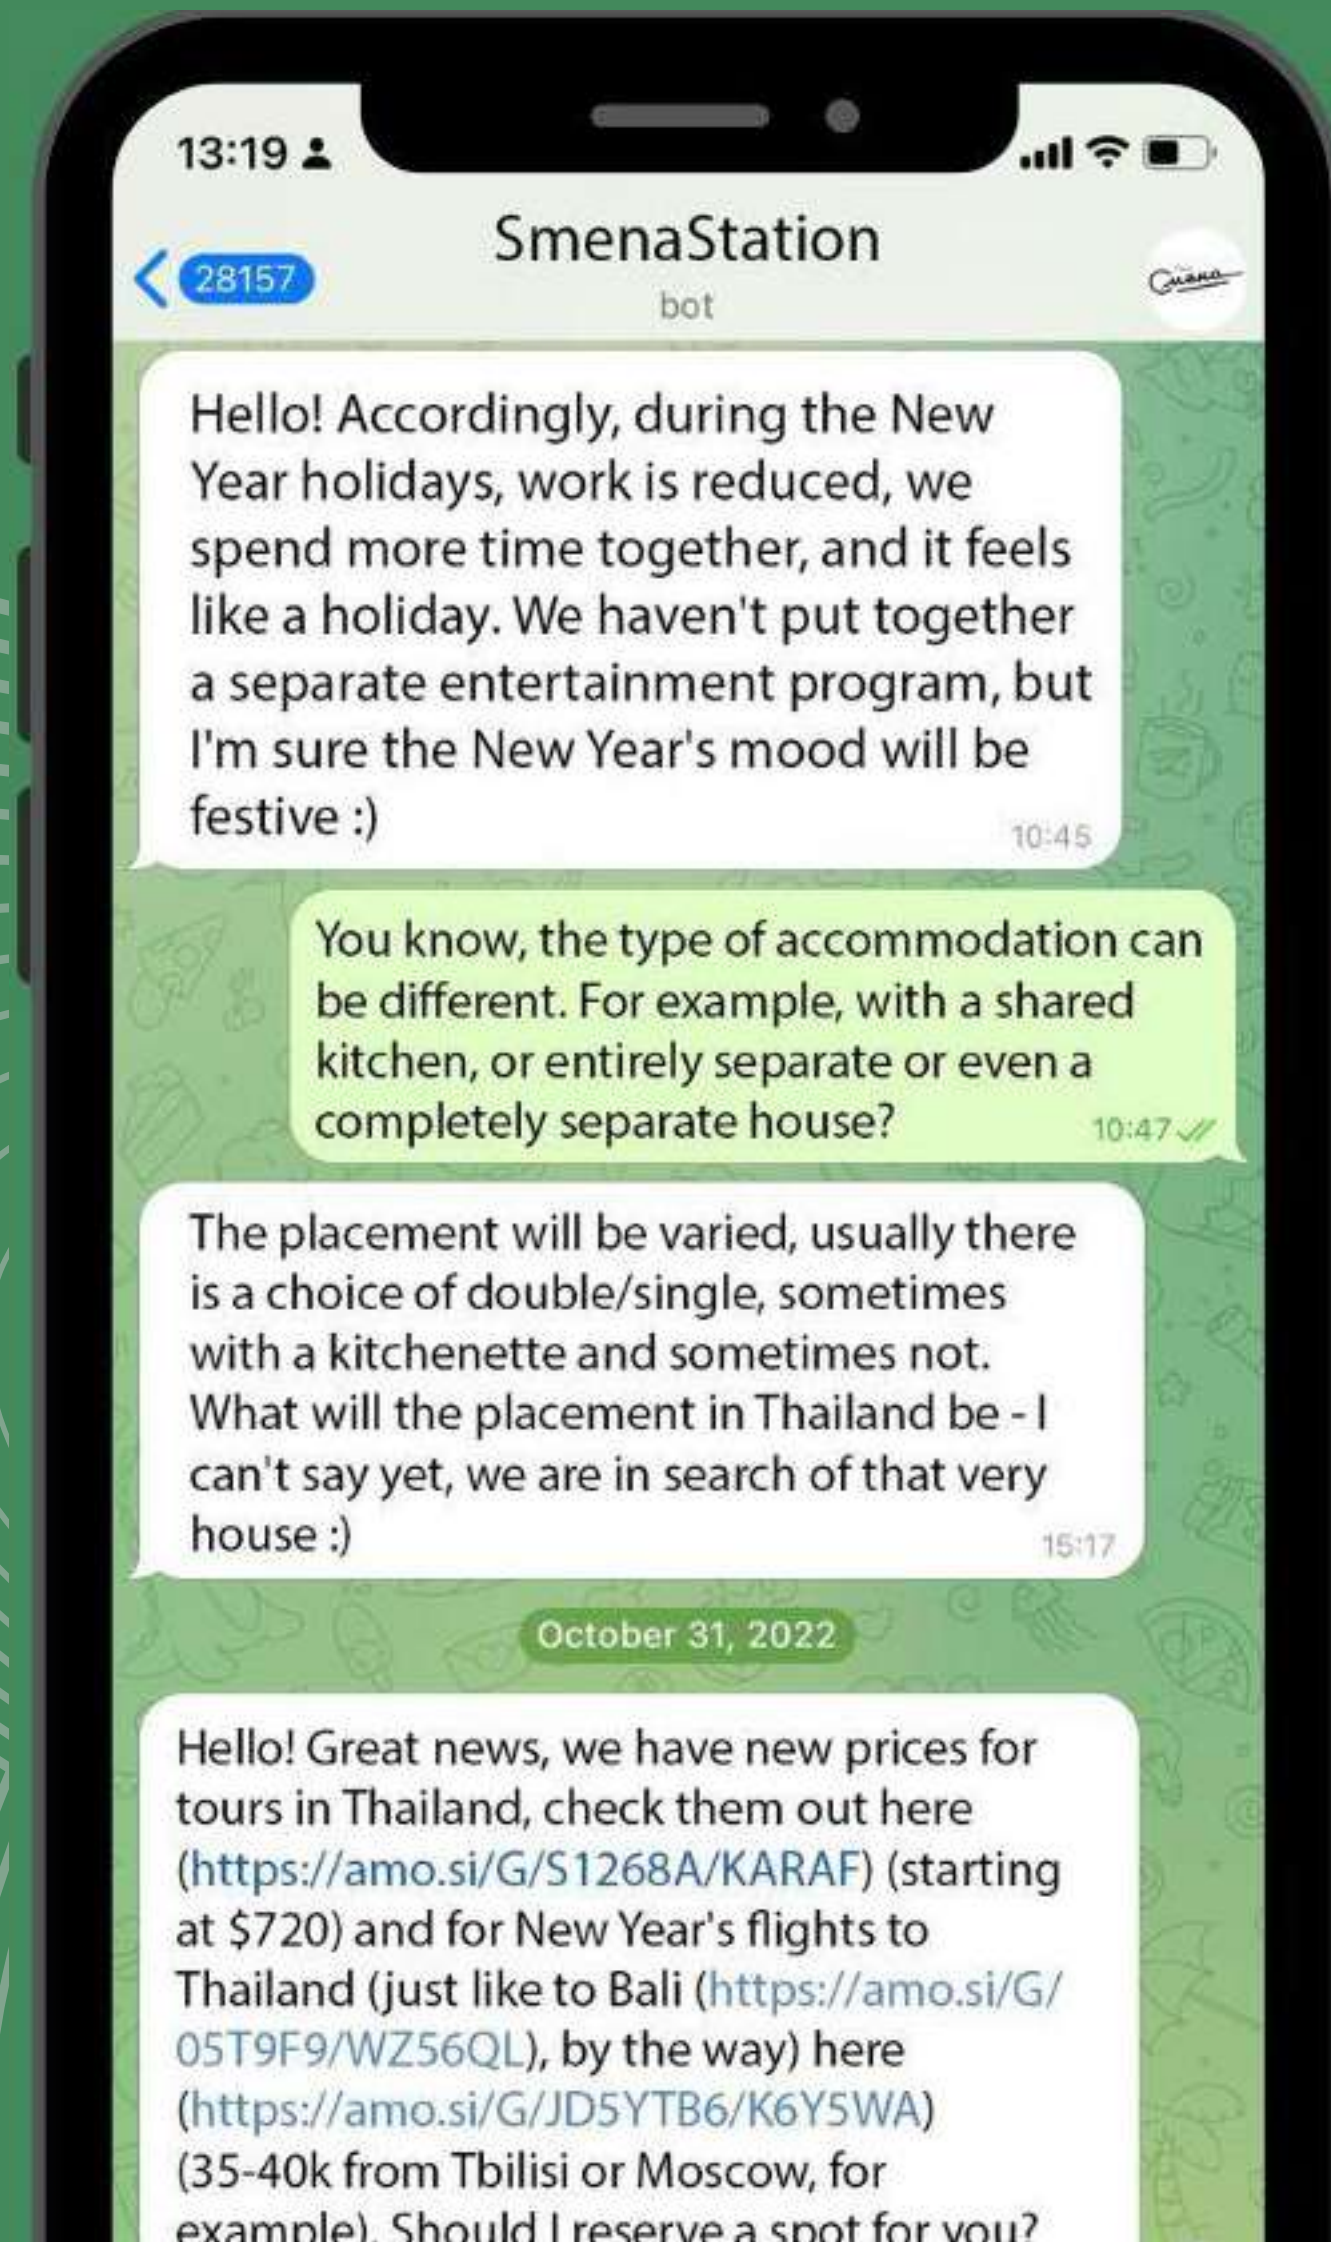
13:19

28157

SmenaStation

bot

Hello! Accordingly, during the New Year holidays, work is reduced, we spend more time together, and it feels like a holiday. We haven't put together a separate entertainment program, but I'm sure the New Year's mood will be festive :) 10:45

You know, the type of accommodation can be different. For example, with a shared kitchen, or entirely separate or even a completely separate house? 10:47

The placement will be varied, usually there is a choice of double/single, sometimes with a kitchenette and sometimes not. What will the placement in Thailand be - I can't say yet, we are in search of that very house :) 15:17

October 31, 2022

Hello! Great news, we have new prices for tours in Thailand, check them out here (https://amo.si/G/S1268A/KARAF) (starting at $720) and for New Year's flights to Thailand (just like to Bali (https://amo.si/G/05T9F9/WZ56QL), by the way) here (https://amo.si/G/JD5YTB6/K6Y5WA) (35-40k from Tbilisi or Moscow, for example). Should I reserve a spot for you?